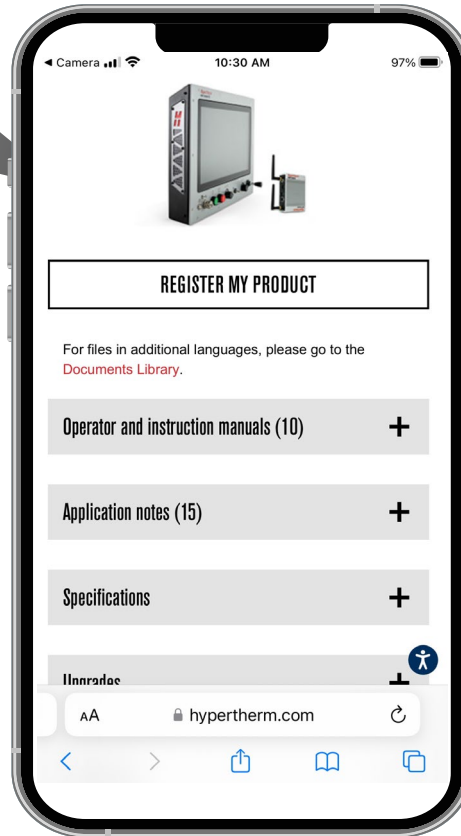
◀ Camera 10:30 AM 97%

REGISTER MY PRODUCT

For files in additional languages, please go to the Documents Library.

Operator and instruction manuals (10) +

Application notes (15) +

Specifications +

Upgrades +

AA hypertherm.com